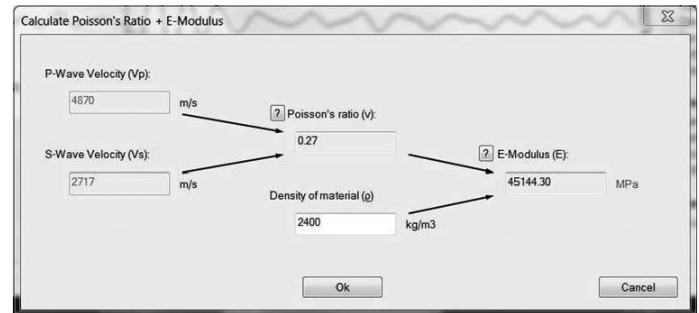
Calculate Poisson's Ratio + E-Modulus

P-Wave Velocity (Vp):

4870

m/s

? Poisson's ratio (v):

0.27

S-Wave Velocity (Vs):

2717

m/s

? E-Modulus (E):

45144.30

MPa

Density of material (ρ)

2400

kg/m3

Ok

Cancel